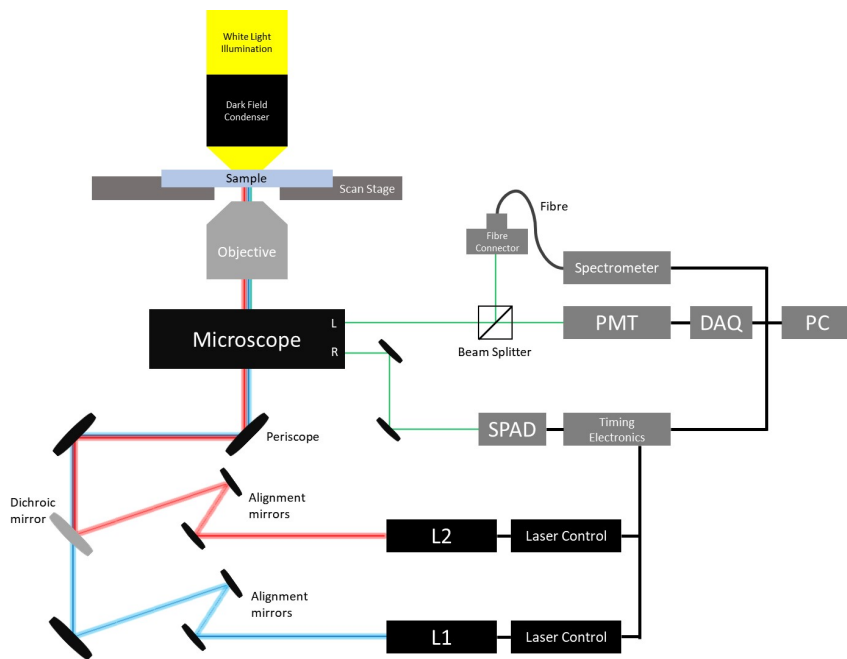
White Light Illumination

Dark Field Condenser

Sample

Scan Stage

Objective

Fibre

Fibre Connector

Spectrometer

Microscope

L

R

Beam Splitter

PMT

DAQ

PC

SPAD

Timing Electronics

Periscope

Alignment mirrors

Dichroic mirror

L2

Laser Control

Alignment mirrors

L1

Laser Control